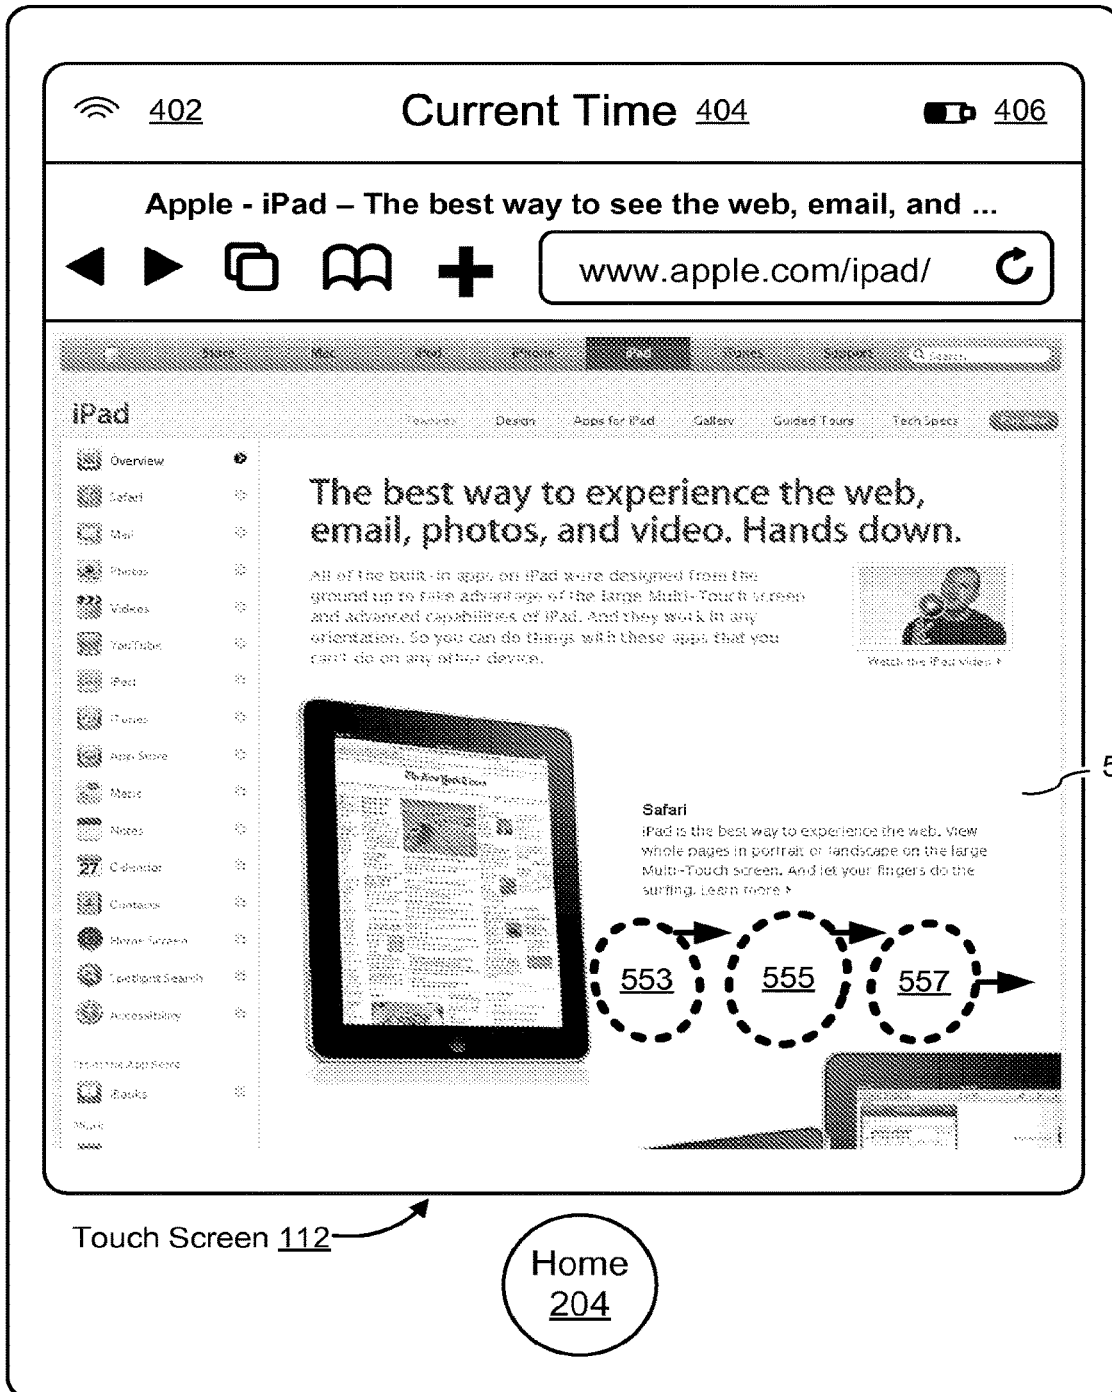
402 Current Time 404 406

Apple - iPad – The best way to see the web, email, and ...

www.apple.com/ipad/

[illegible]

iPad

Design Apps for iPad Gallery Guided Tours Tech Specs

Overview
Safari
Mail
Photos
Videos
YouTube
iPod
iTunes
App Store
Maps
Notes
Calendar
Contacts
Home Screen
Spotlight Search
Accessibility

iBooks

The best way to experience the web, email, photos, and video. Hands down.

All of the built-in apps on iPad were designed from the ground up to take advantage of the large Multi-Touch screen and advanced capabilities of iPad. And they work in any orientation. So you can do things with these apps that you can't do on any other device.

Watch the iPad video

Safari
iPad is the best way to experience the web. View whole pages in portrait or landscape on the large Multi-Touch screen. And let your fingers do the surfing. Learn more

553 555 557

5

Touch Screen 112

Home 204